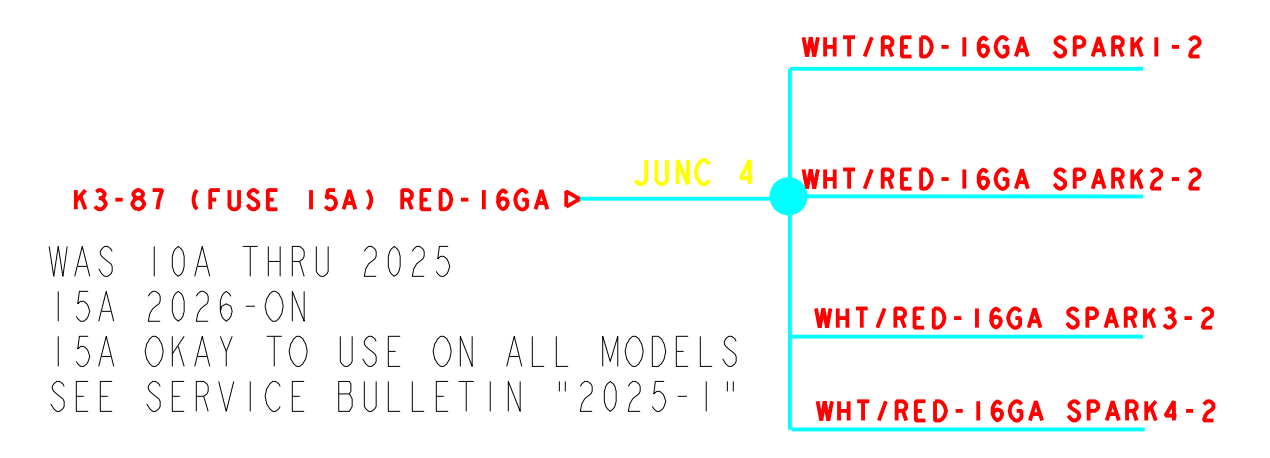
WHT/RED-16GA SPARK1-2

JUNC 4

K3-87 (FUSE 15A) RED-16GA

WHT/RED-16GA SPARK2-2

WAS 10A THRU 2025
15A 2026-ON
15A OKAY TO USE ON ALL MODELS
SEE SERVICE BULLETIN "2025-1"

WHT/RED-16GA SPARK3-2

WHT/RED-16GA SPARK4-2